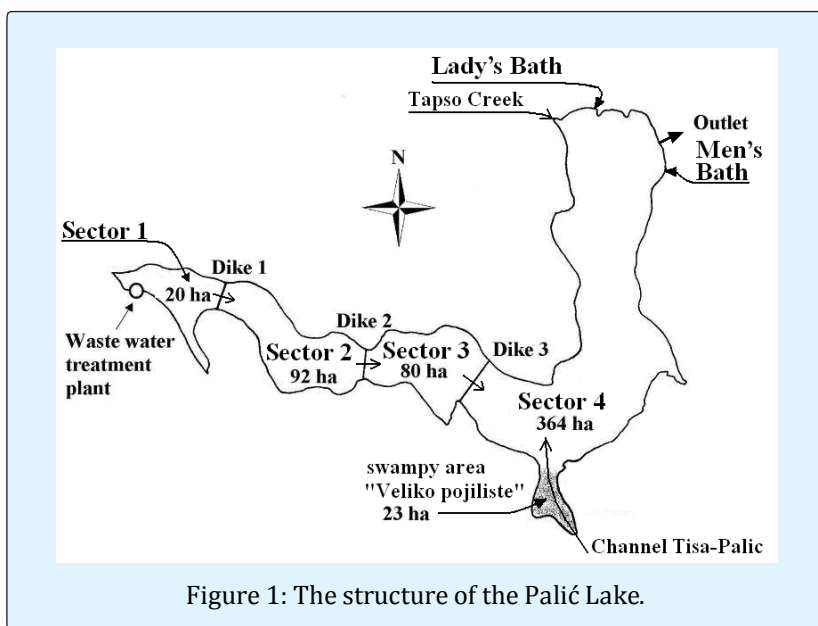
Lady's Bath
Tapso Creek
Outlet
Men's Bath
N
Sector 1
Dike 1
20 ha
Waste water treatment plant
Dike 2
Sector 2
92 ha
Sector 3
80 ha
Dike 3
Sector 4
364 ha
swampy area "Veliko pojiliste" 23 ha
Channel Tisa-Palic

Figure 1: The structure of the Palić Lake.